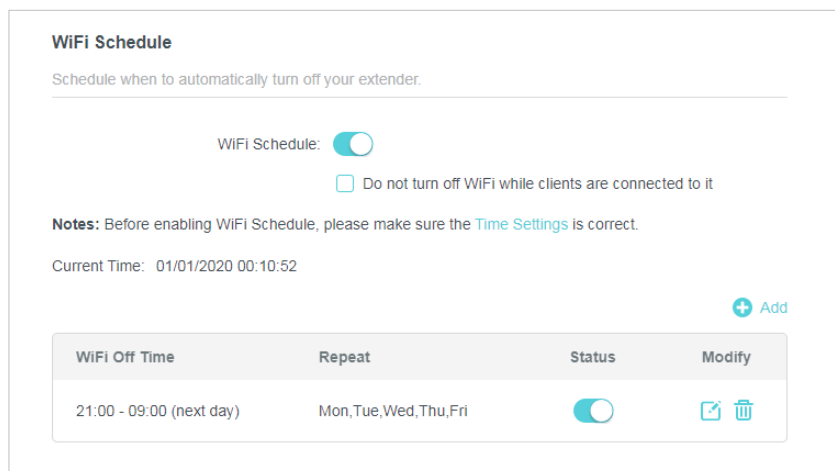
WiFi Schedule

Schedule when to automatically turn off your extender.

WiFi Schedule:

Do not turn off WiFi while clients are connected to it

**Notes:** Before enabling WiFi Schedule, please make sure the Time Settings is correct.

Current Time: 01/01/2020 00:10:52

Add

| WiFi Off Time | Repeat | Status | Modify |
|---|---|---|---|
| 21:00 - 09:00 (next day) | Mon,Tue,Wed,Thu,Fri | | |